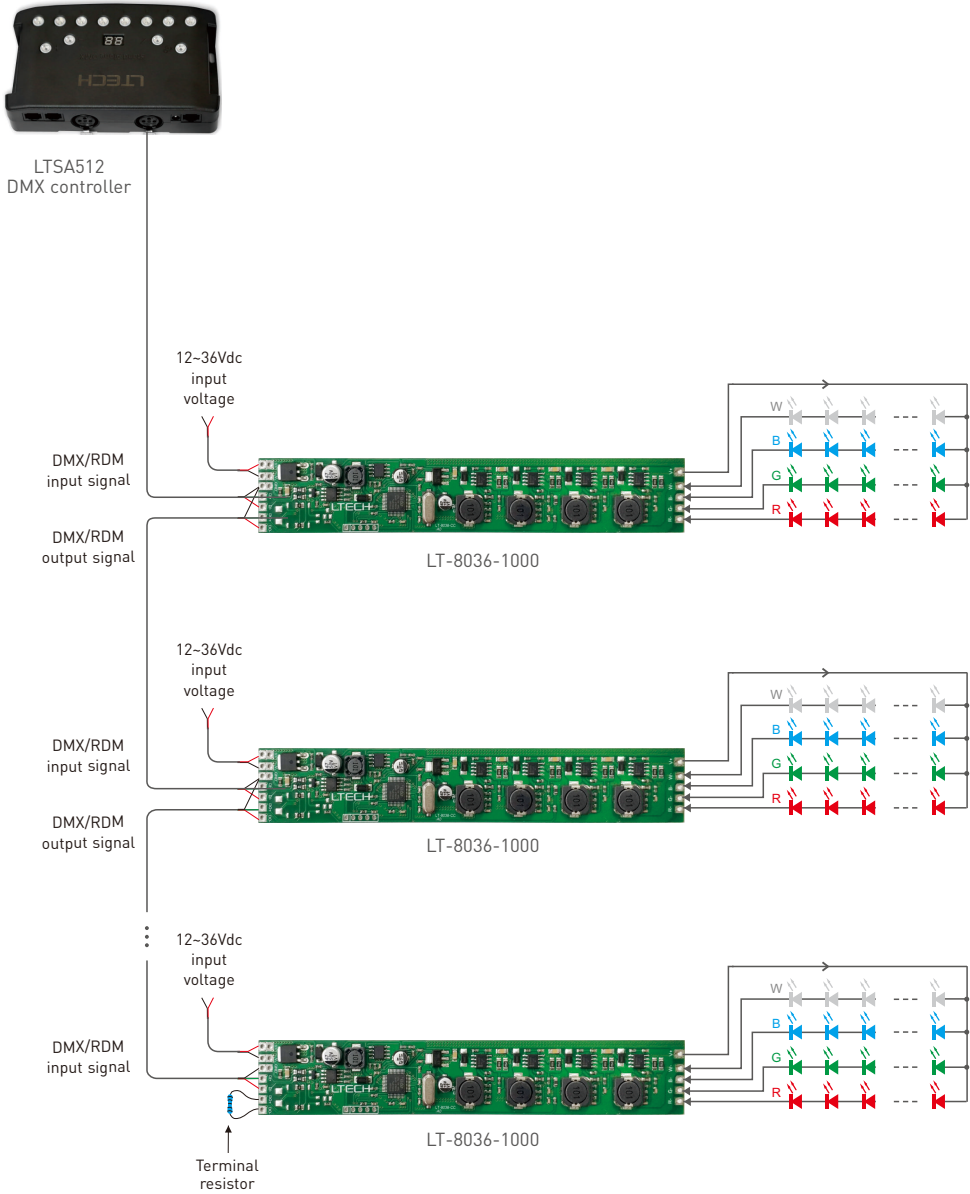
LTSA512
DMX controller

12~36Vdc input voltage

DMX/RDM input signal

DMX/RDM output signal

LTECH

LT-8036-1000

W
B
G
R

12~36Vdc input voltage

DMX/RDM input signal

DMX/RDM output signal

LTECH

LT-8036-1000

W
B
G
R

12~36Vdc input voltage

DMX/RDM input signal

LTECH

LT-8036-1000

W
B
G
R

Terminal resistor